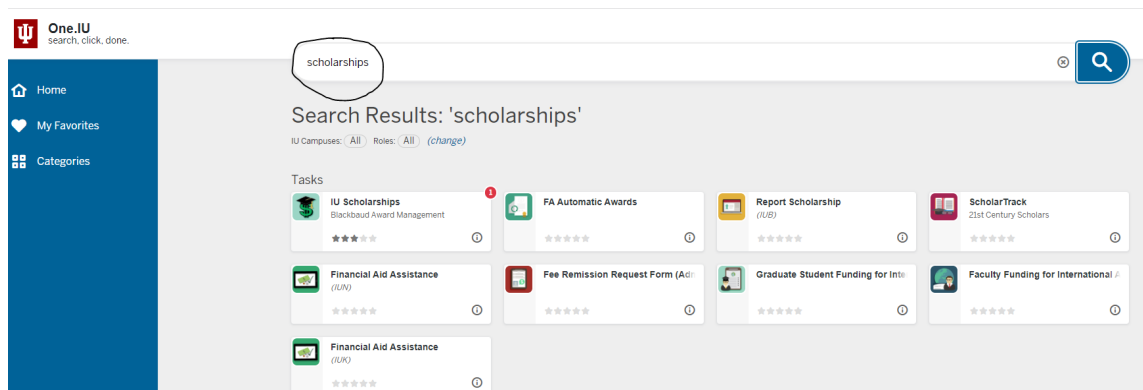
One.IU
search, click, done.

scholarships

Home
My Favorites
Categories

Search Results: 'scholarships'

IU Campuses: All Roles: All (change)

Tasks

IU Scholarships
Blackbaud Award Management
1

FA Automatic Awards

Report Scholarship
(IUB)

ScholarTrack
21st Century Scholars

Financial Aid Assistance
(IUN)

Fee Remission Request Form (Adr

Graduate Student Funding for Inte

Faculty Funding for International A

Financial Aid Assistance
(IUK)